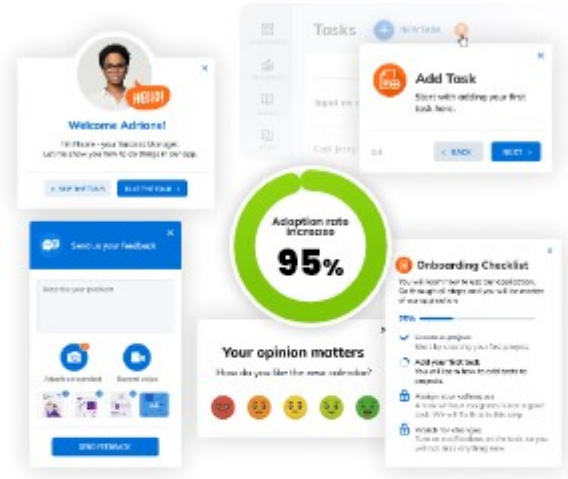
Tasks

NEW TASK

Add Task

Start with adding your first task here.

BACK

NEXT

HELLO!

Welcome Adriana!

I'm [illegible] - your Success Manager. Let me show you how to do things in our app.

SKIP THE TOUR

START THE TOUR

Send us your feedback

Describe your problem

Attach screenshot

Record video

SEND FEEDBACK

Adoption rate increase

95%

Your opinion matters

How do you like the new calendar?

Onboarding Checklist

You will learn how to use our application. Go through all steps and you will be master of our application.

Create a project

Add your first task

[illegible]

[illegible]